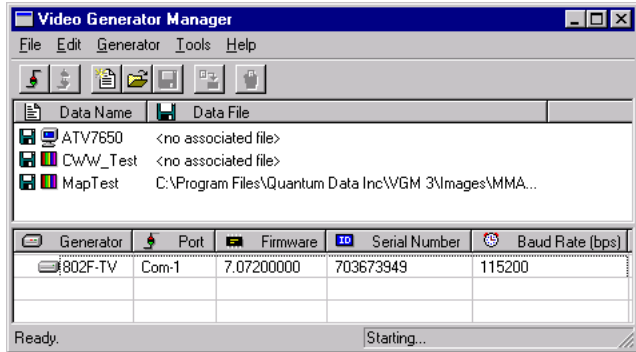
Video Generator Manager

File Edit Generator Tools Help

| Data Name | Data File |
|---|---|
| ATV7650 | <no associated file> |
| CWW_Test | <no associated file> |
| MapTest | C:\Program Files\Quantum Data Inc\VGM 3\Images\MMA... |

| Generator | Port | Firmware | Serial Number | Baud Rate (bps) |
|---|---|---|---|---|
| 802F-TV | Com-1 | 7.07200000 | 703673949 | 115200 |

Ready. Starting...